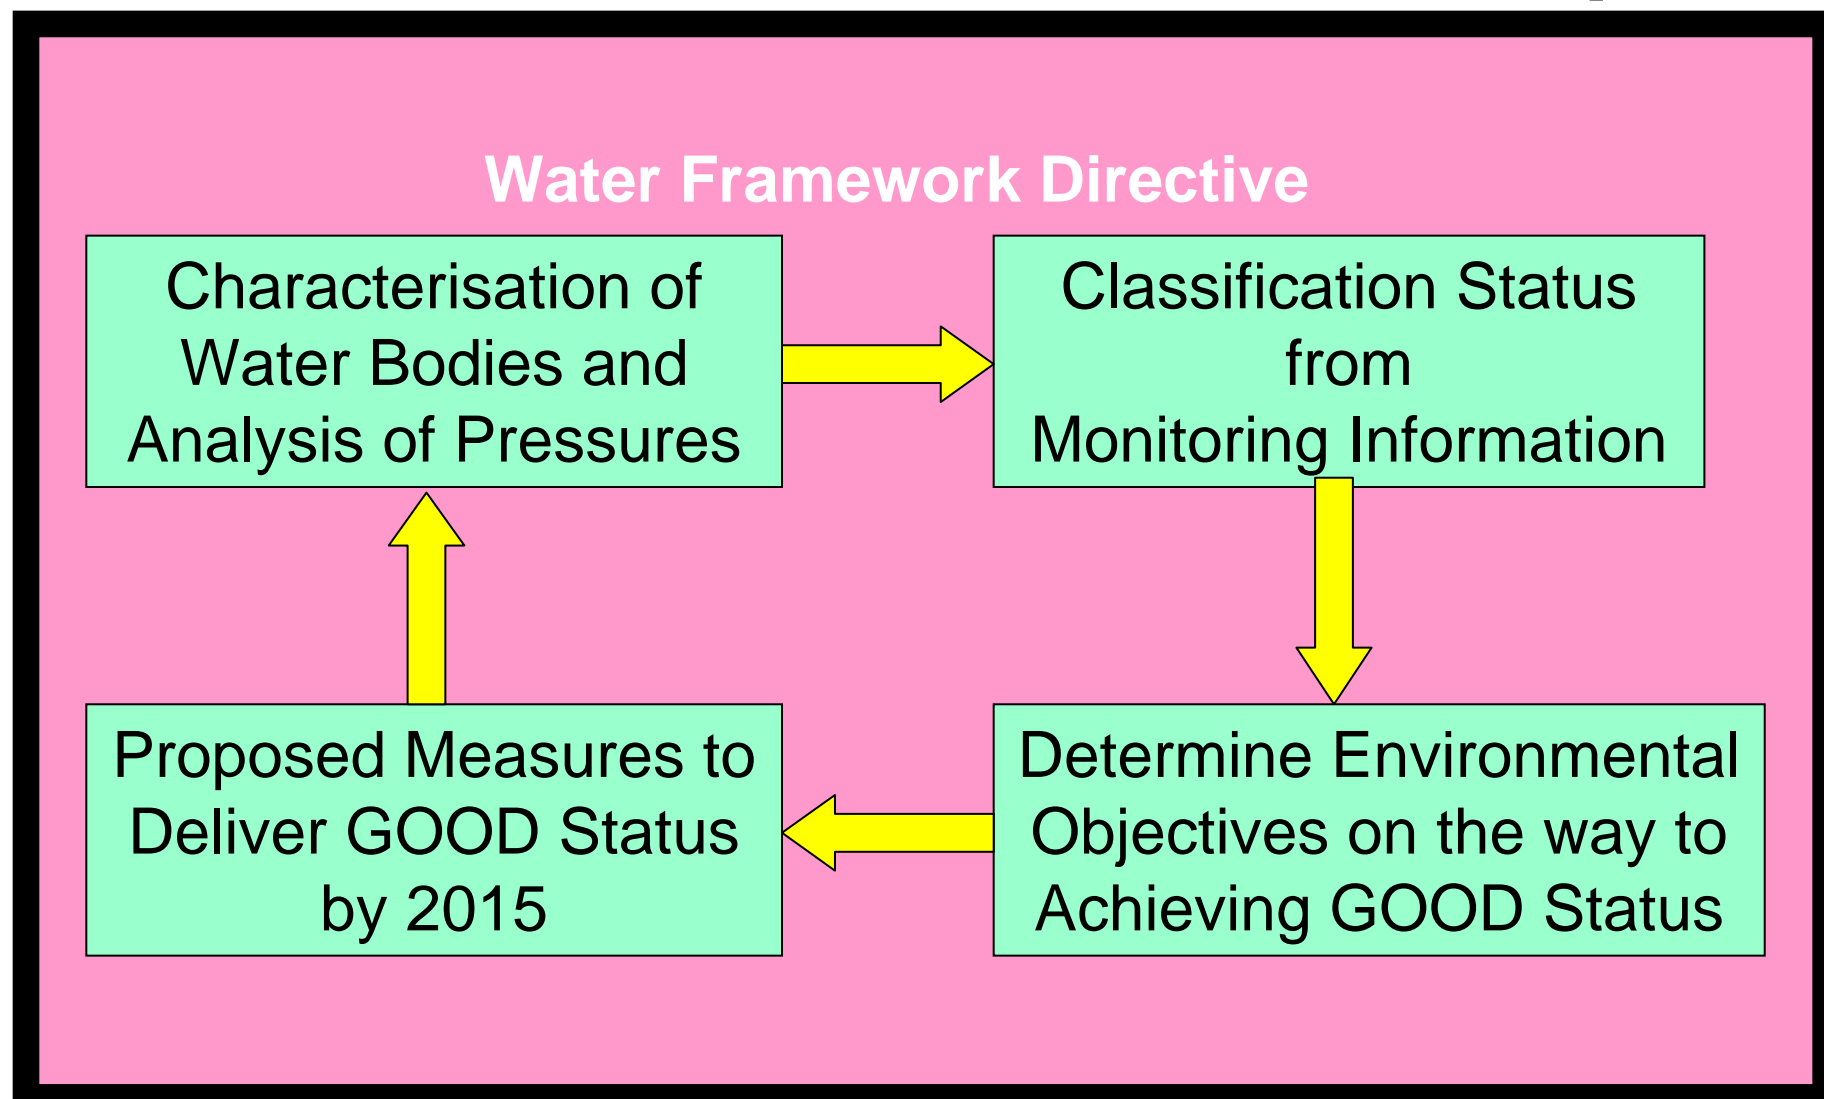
Water Framework Directive

Characterisation of Water Bodies and Analysis of Pressures

Classification Status from Monitoring Information

Determine Environmental Objectives on the way to Achieving GOOD Status

Proposed Measures to Deliver GOOD Status by 2015